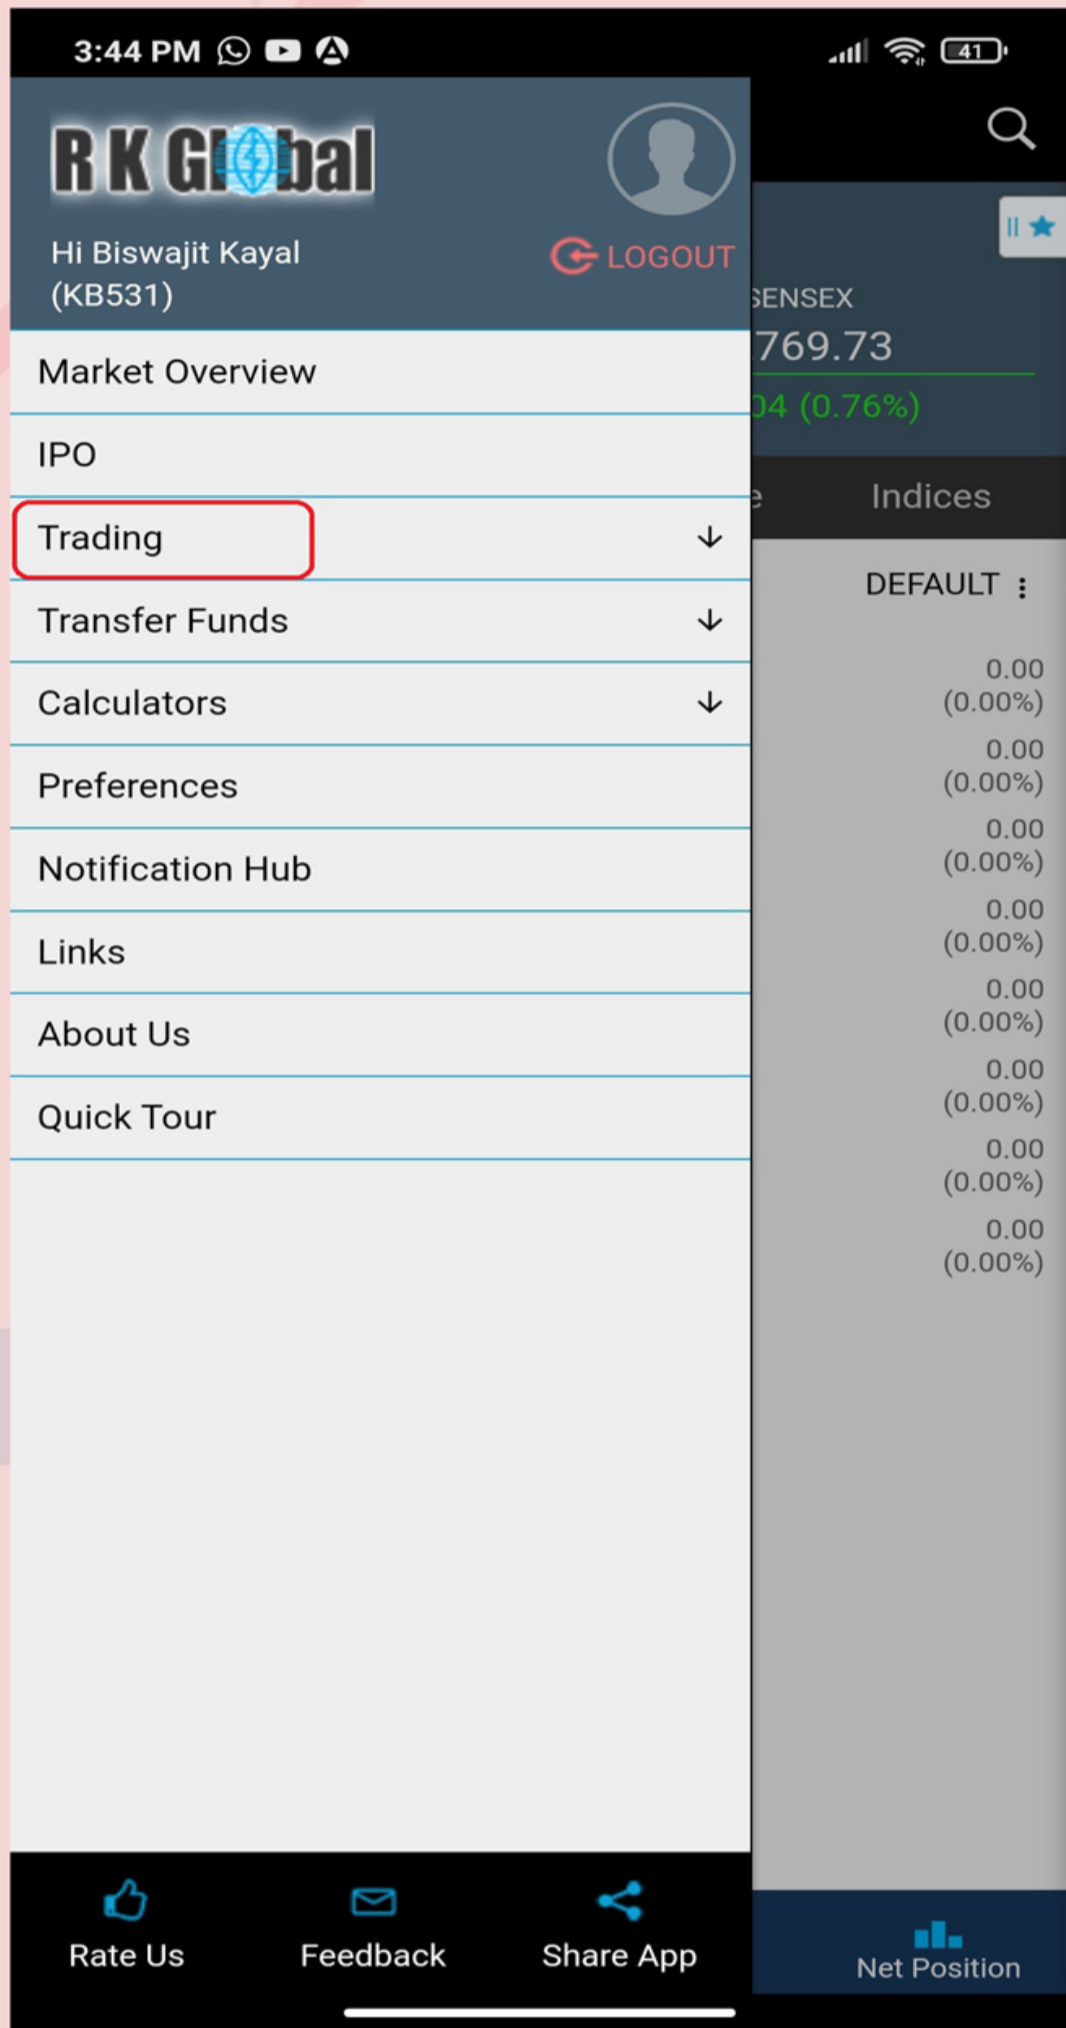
3:44 PM

41

R K Global

Hi Biswajit Kayal
(KB531)

LOGOUT

SENSEX
769.73
04 (0.76%)

Indices

DEFAULT

Market Overview

IPO

Trading

Transfer Funds

Calculators

Preferences

Notification Hub

Links

About Us

Quick Tour

0.00
(0.00%)
0.00
(0.00%)
0.00
(0.00%)
0.00
(0.00%)
0.00
(0.00%)
0.00
(0.00%)
0.00
(0.00%)
0.00
(0.00%)

Rate Us
Feedback
Share App
Net Position